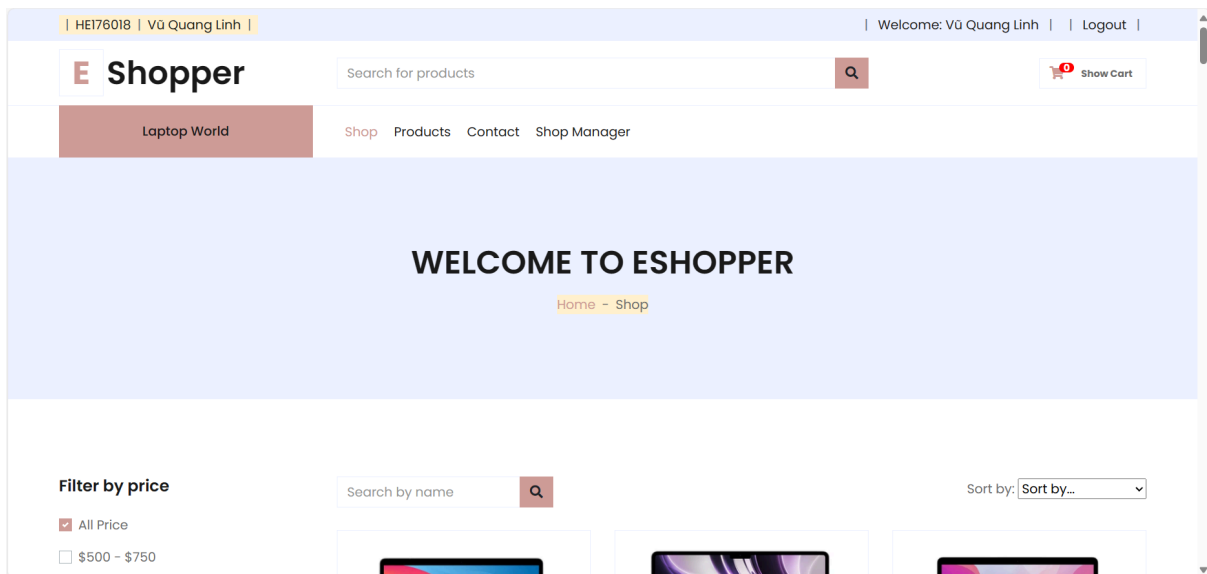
| HE176018 | Vũ Quang Linh |

| Welcome: Vũ Quang Linh | | Logout |

E Shopper

Search for products

0 Show Cart

Laptop World

Shop Products Contact Shop Manager

WELCOME TO ESHOPPER

Home - Shop

Filter by price

All Price

$500 - $750

Search by name

Sort by: Sort by...